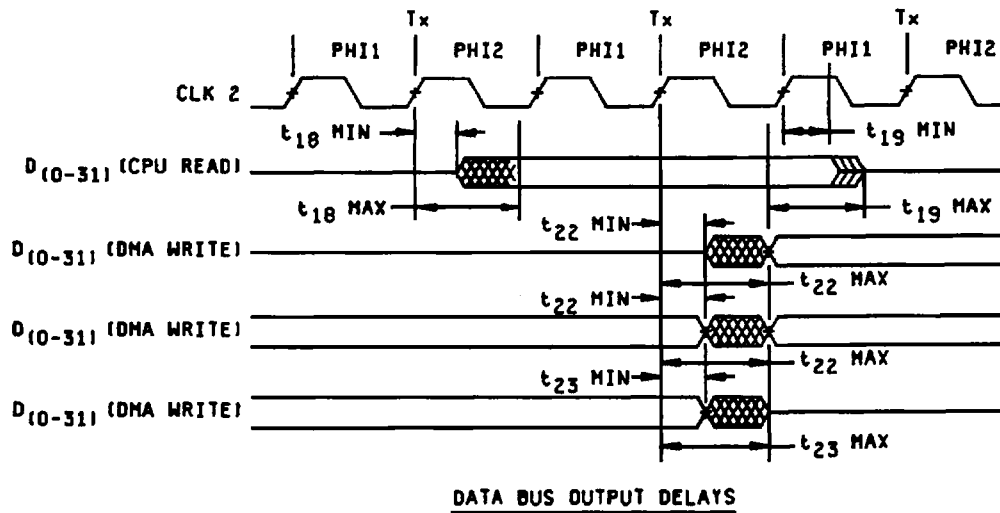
Tx Tx Tx

PHI1 PHI2 PHI1 PHI2 PHI1 PHI2

CLK 2

$t_{18}$ MIN

$t_{19}$ MIN

$D_{(0-31)}$ (CPU READ)

$t_{18}$ MAX

$t_{19}$ MAX

$t_{22}$ MIN

$D_{(0-31)}$ (DMA WRITE)

$t_{22}$ MAX

$t_{22}$ MIN

$D_{(0-31)}$ (DMA WRITE)

$t_{22}$ MAX

$t_{23}$ MIN

$D_{(0-31)}$ (DMA WRITE)

$t_{23}$ MAX

DATA BUS OUTPUT DELAYS